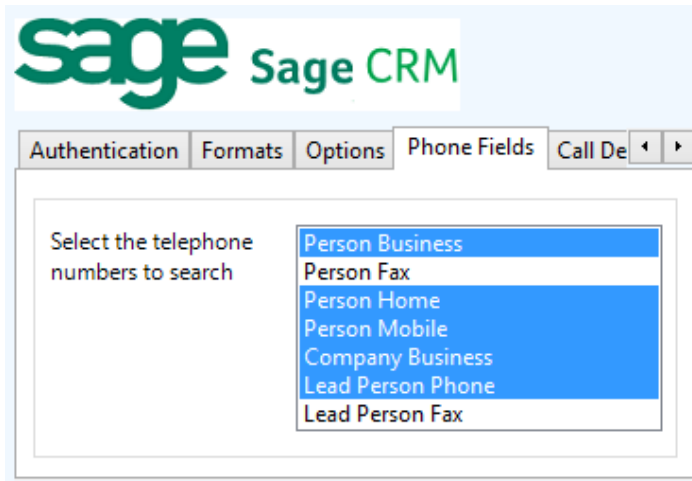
sage Sage CRM

Authentication | Formats | Options | Phone Fields | Call De

Select the telephone numbers to search

Person Business
Person Fax
Person Home
Person Mobile
Company Business
Lead Person Phone
Lead Person Fax